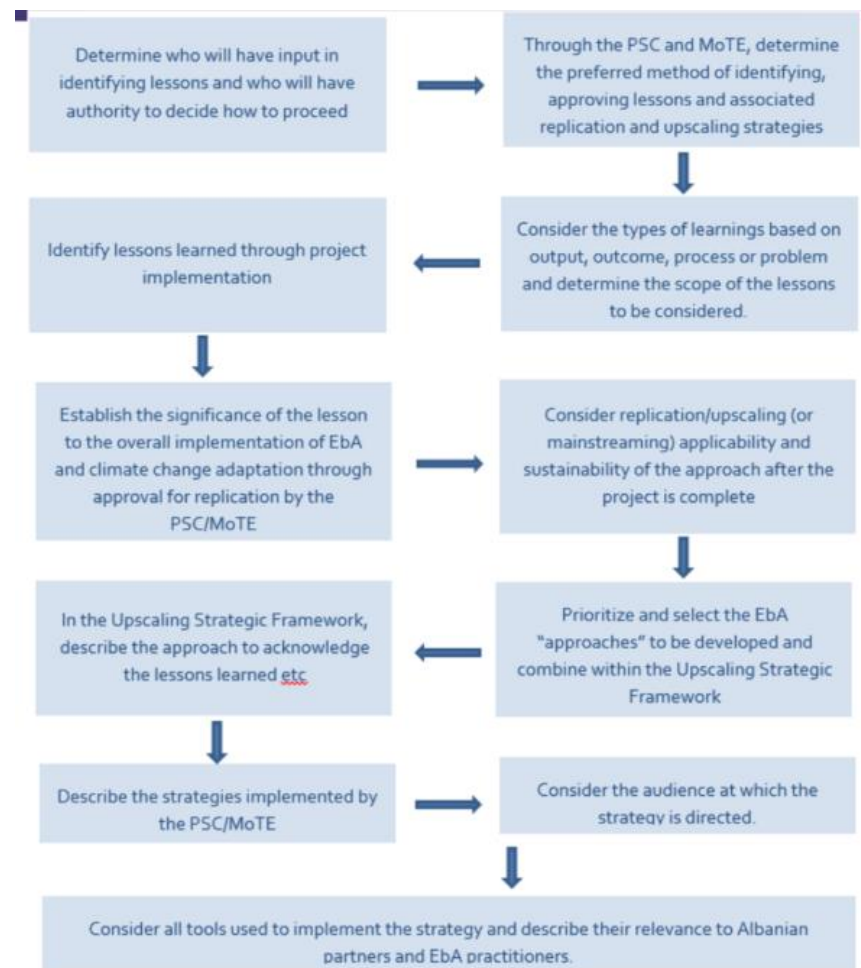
Determine who will have input in identifying lessons and who will have authority to decide how to proceed

Through the PSC and MoTE, determine the preferred method of identifying, approving lessons and associated replication and upscaling strategies

Consider the types of learnings based on output, outcome, process or problem and determine the scope of the lessons to be considered.

Identify lessons learned through project implementation

Establish the significance of the lesson to the overall implementation of EbA and climate change adaptation through approval for replication by the PSC/MoTE

Consider replication/upscaling (or mainstreaming) applicability and sustainability of the approach after the project is complete

Prioritize and select the EbA "approaches" to be developed and combine within the Upscaling Strategic Framework

In the Upscaling Strategic Framework, describe the approach to acknowledge the lessons learned etc

Describe the strategies implemented by the PSC/MoTE

Consider the audience at which the strategy is directed.

Consider all tools used to implement the strategy and describe their relevance to Albanian partners and EbA practitioners.